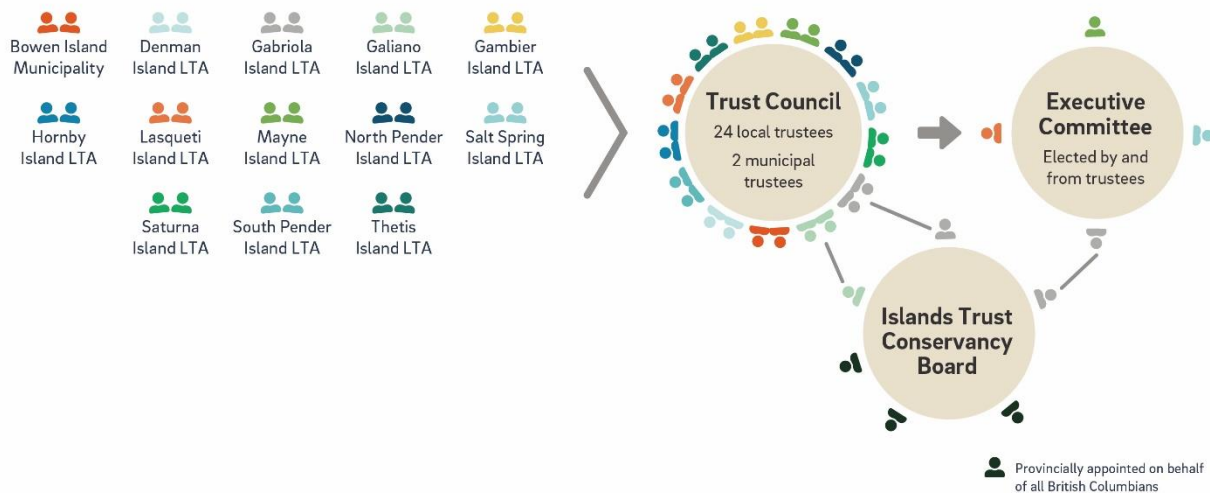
Bowen Island Municipality

Denman Island LTA

Gabriola Island LTA

Galiano Island LTA

Gambier Island LTA

Hornby Island LTA

Lasqueti Island LTA

Mayne Island LTA

North Pender Island LTA

Salt Spring Island LTA

Saturna Island LTA

South Pender Island LTA

Thetis Island LTA

Trust Council
24 local trustees
2 municipal trustees

Executive Committee
Elected by and from trustees

Islands Trust Conservancy Board

Provincially appointed on behalf of all British Columbians